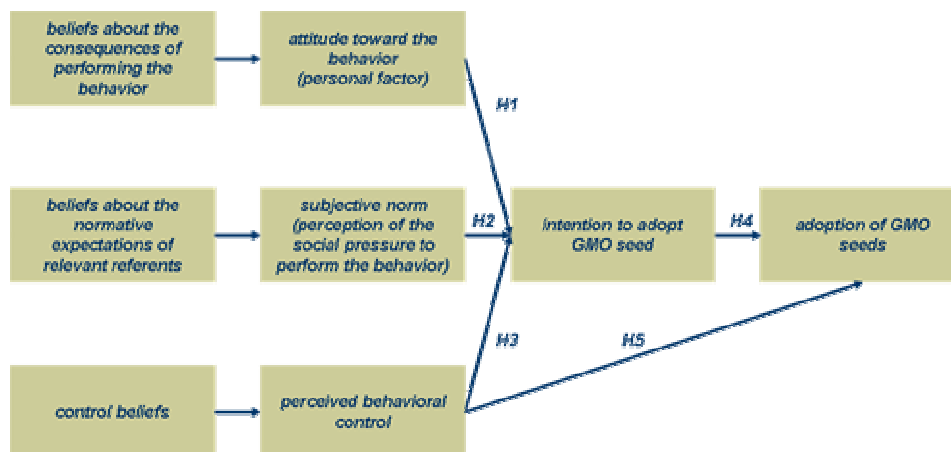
beliefs about the consequences of performing the behavior

attitude toward the behavior (personal factor)

H1

beliefs about the normative expectations of relevant referents

subjective norm (perception of the social pressure to perform the behavior)

H2

intention to adopt GMO seed

H4

adoption of GMO seeds

H3

H5

control beliefs

perceived behavioral control